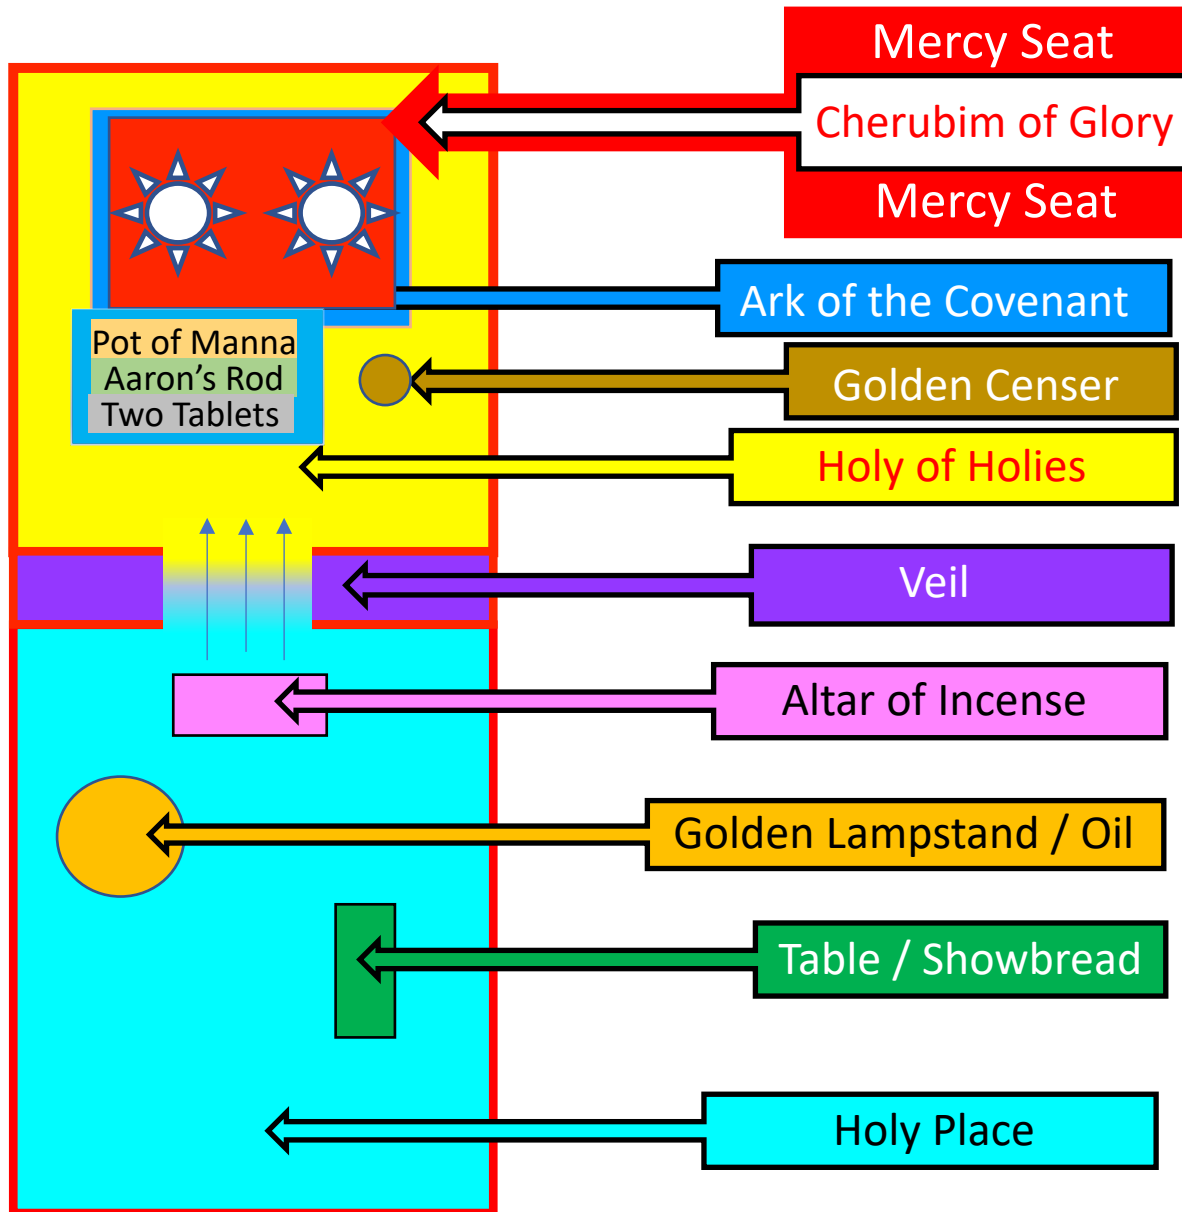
Pot of Manna
Aaron’s Rod
Two Tablets

Mercy Seat
Cherubim of Glory
Mercy Seat
Ark of the Covenant
Golden Censer
Holy of Holies
Veil
Altar of Incense
Golden Lampstand / Oil
Table / Showbread
Holy Place